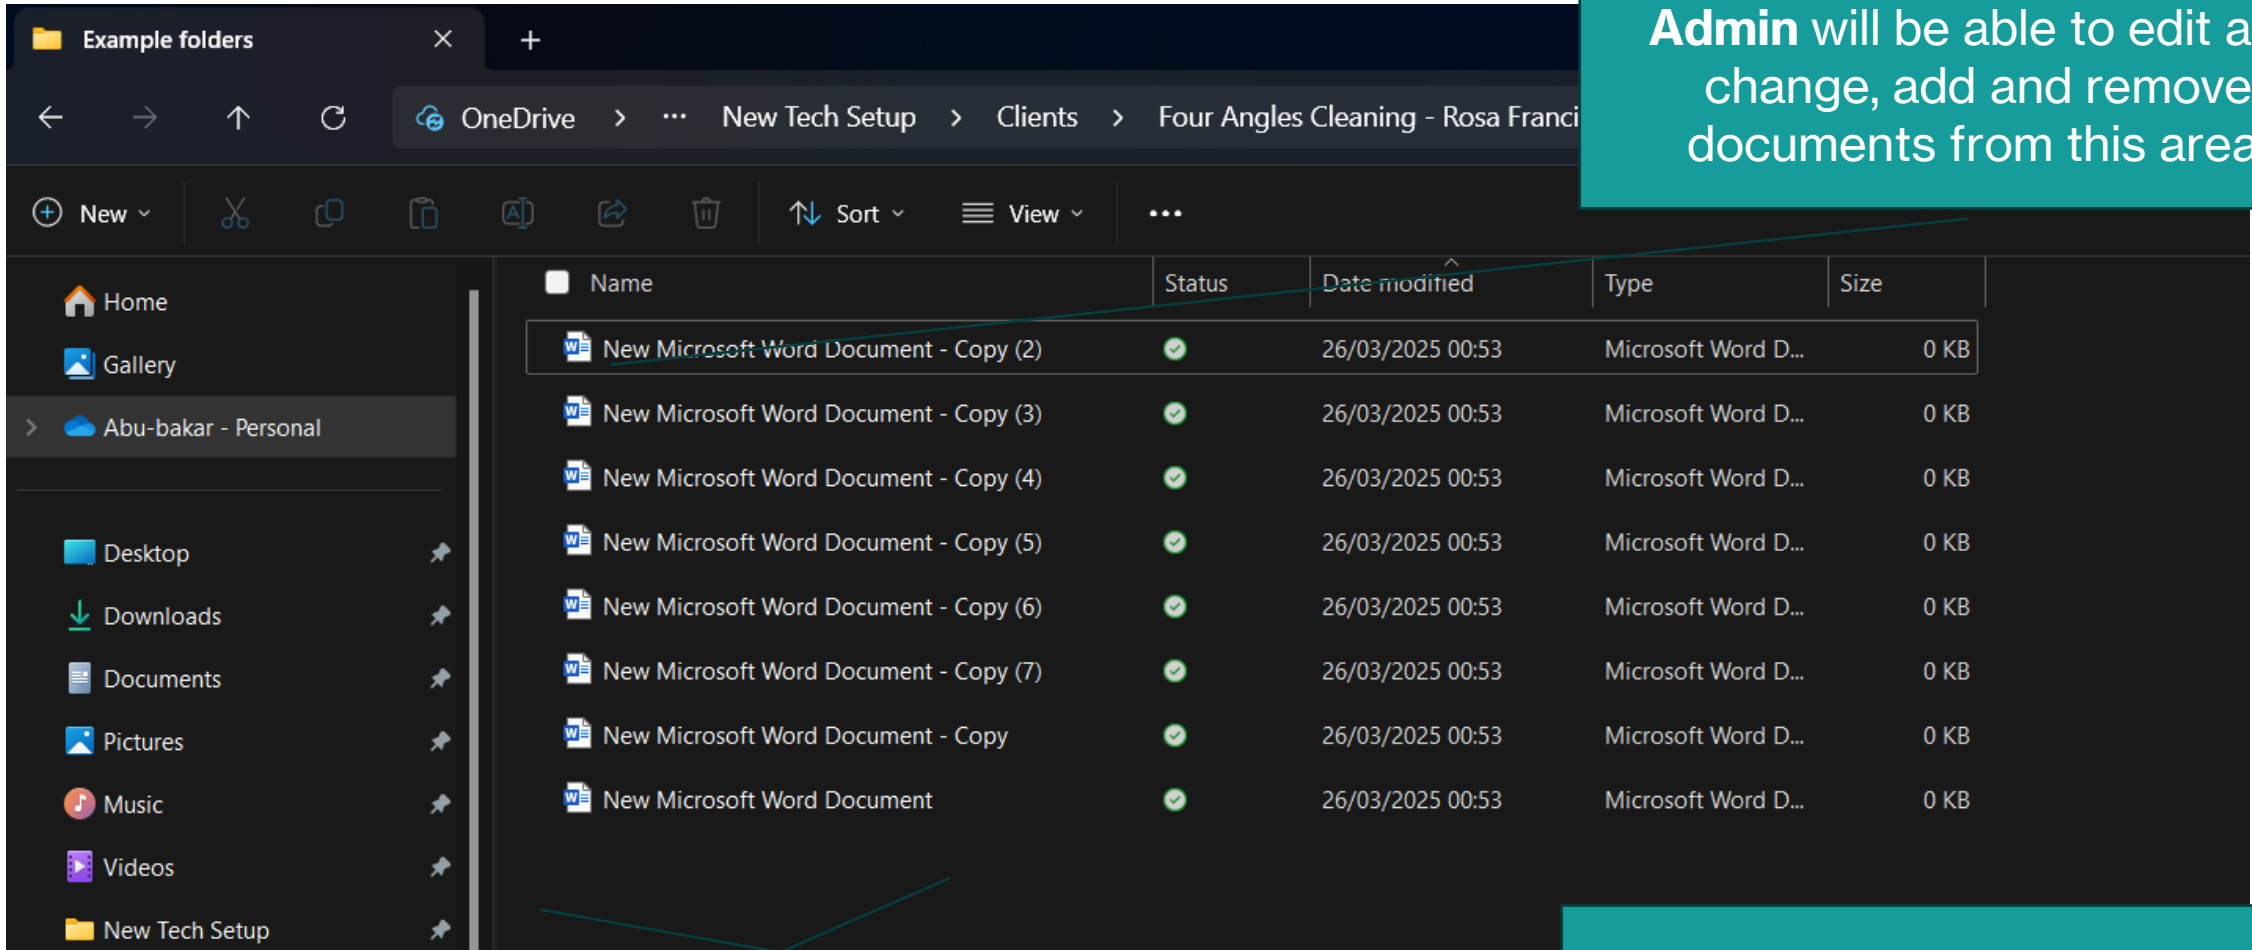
Example folders

OneDrive > ··· New Tech Setup > Clients > Four Angles Cleaning - Rosa Franci

Admin will be able to edit a change, add and remove documents from this area

New Sort View ···

Home
Gallery
Abu-bakar - Personal

Desktop
Downloads
Documents
Pictures
Music
Videos
New Tech Setup

| Name | Status | Date modified | Type | Size |
|---|---|---|---|---|
| New Microsoft Word Document - Copy (2) | | 26/03/2025 00:53 | Microsoft Word D... | 0 KB |
| New Microsoft Word Document - Copy (3) | | 26/03/2025 00:53 | Microsoft Word D... | 0 KB |
| New Microsoft Word Document - Copy (4) | | 26/03/2025 00:53 | Microsoft Word D... | 0 KB |
| New Microsoft Word Document - Copy (5) | | 26/03/2025 00:53 | Microsoft Word D... | 0 KB |
| New Microsoft Word Document - Copy (6) | | 26/03/2025 00:53 | Microsoft Word D... | 0 KB |
| New Microsoft Word Document - Copy (7) | | 26/03/2025 00:53 | Microsoft Word D... | 0 KB |
| New Microsoft Word Document - Copy | | 26/03/2025 00:53 | Microsoft Word D... | 0 KB |
| New Microsoft Word Document | | 26/03/2025 00:53 | Microsoft Word D... | 0 KB |